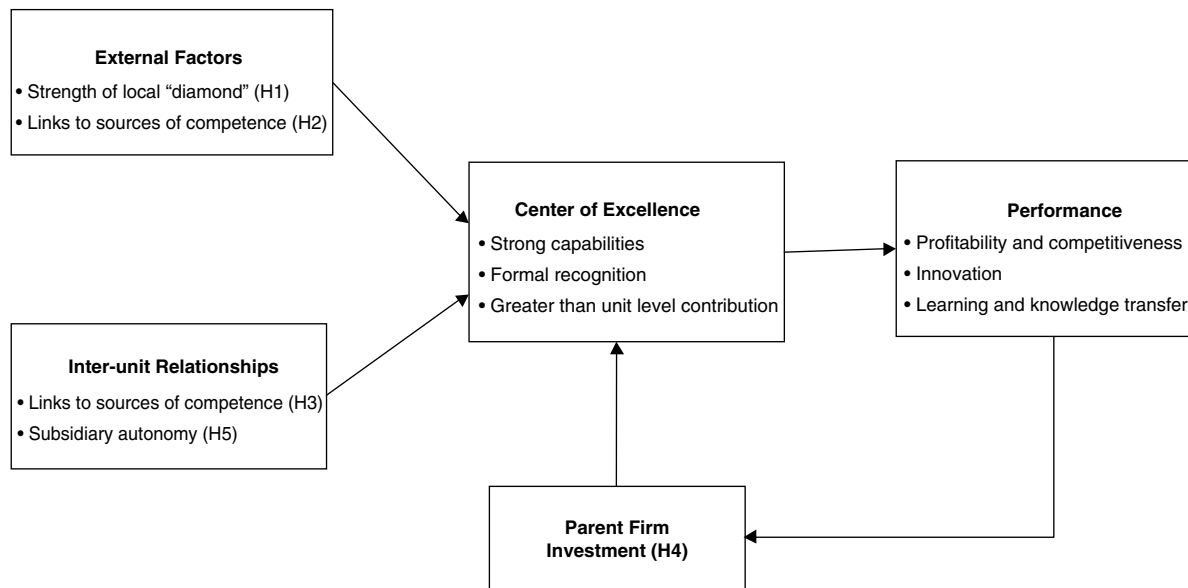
**External Factors**
• Strength of local “diamond” (H1)
• Links to sources of competence (H2)

**Center of Excellence**
• Strong capabilities
• Formal recognition
• Greater than unit level contribution

**Performance**
• Profitability and competitiveness
• Innovation
• Learning and knowledge transfer

**Inter-unit Relationships**
• Links to sources of competence (H3)
• Subsidiary autonomy (H5)

**Parent Firm Investment (H4)**